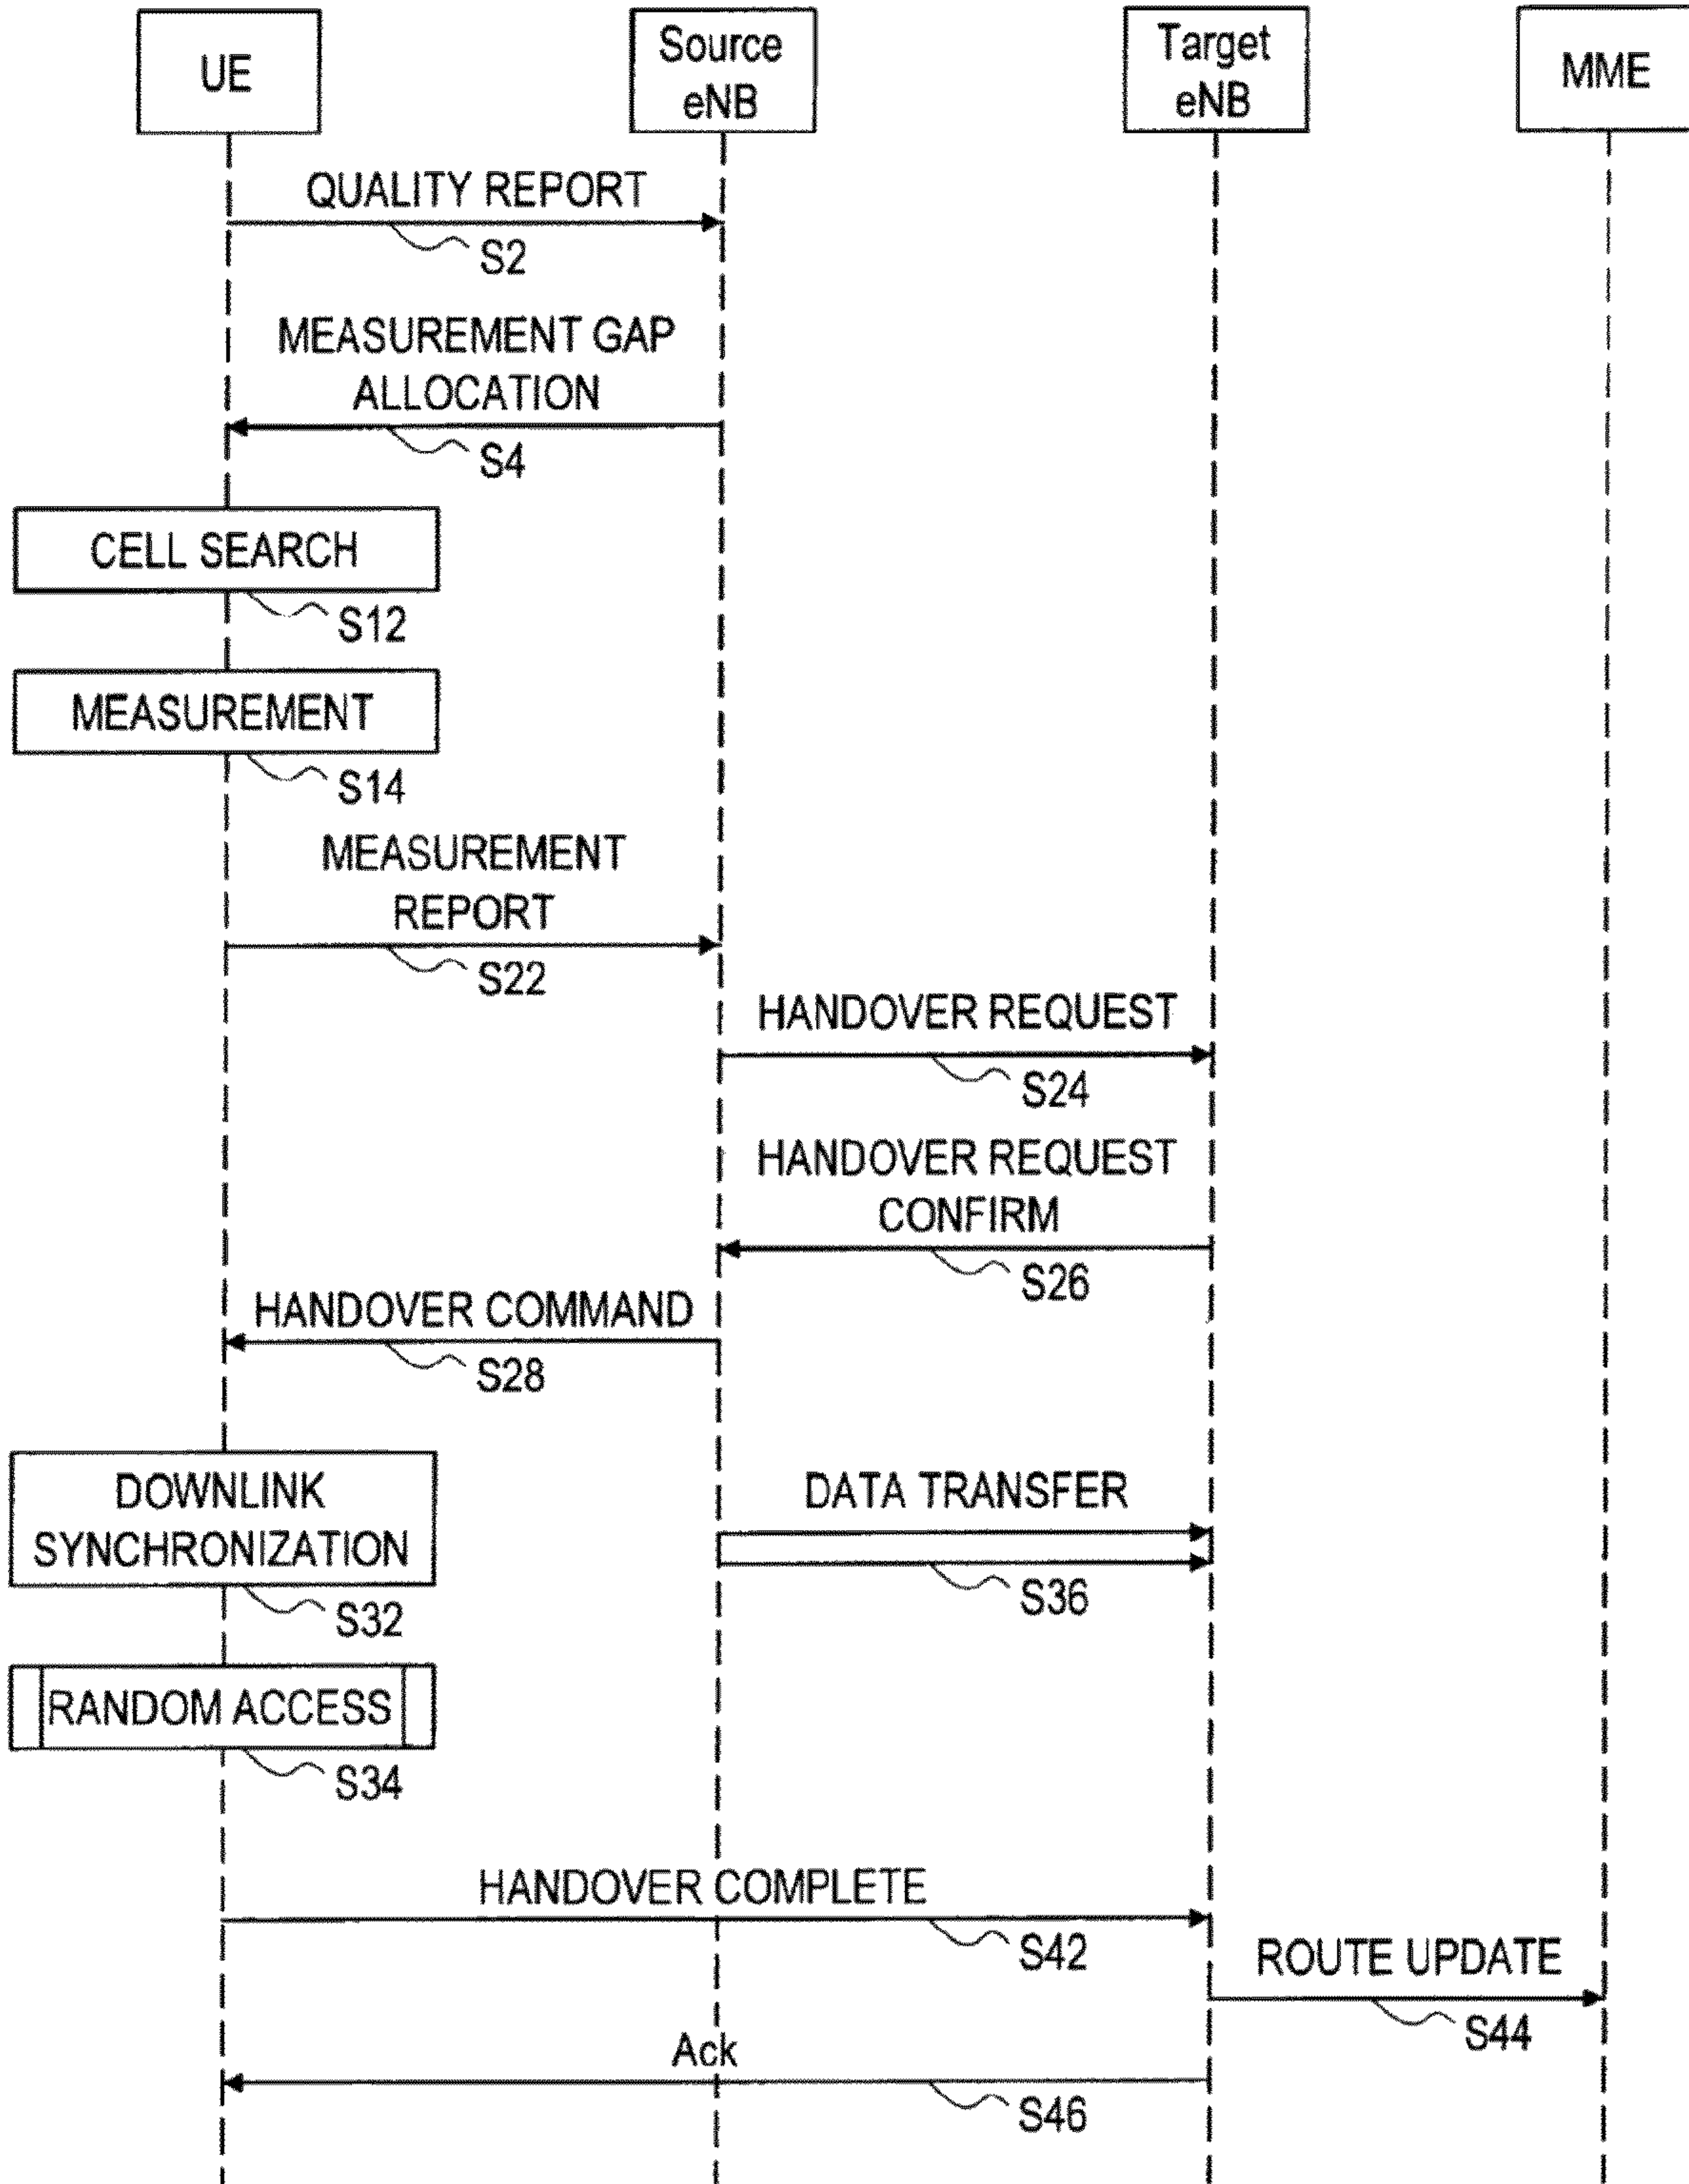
UE

Source eNB

Target eNB

MME

QUALITY REPORT

S2

MEASUREMENT GAP ALLOCATION

S4

CELL SEARCH

S12

MEASUREMENT

S14

MEASUREMENT REPORT

S22

HANDOVER REQUEST

S24

HANDOVER REQUEST CONFIRM

S26

HANDOVER COMMAND

S28

DOWNLINK SYNCHRONIZATION

DATA TRANSFER

S32

S36

RANDOM ACCESS

S34

HANDOVER COMPLETE

S42

ROUTE UPDATE

S44

Ack

S46